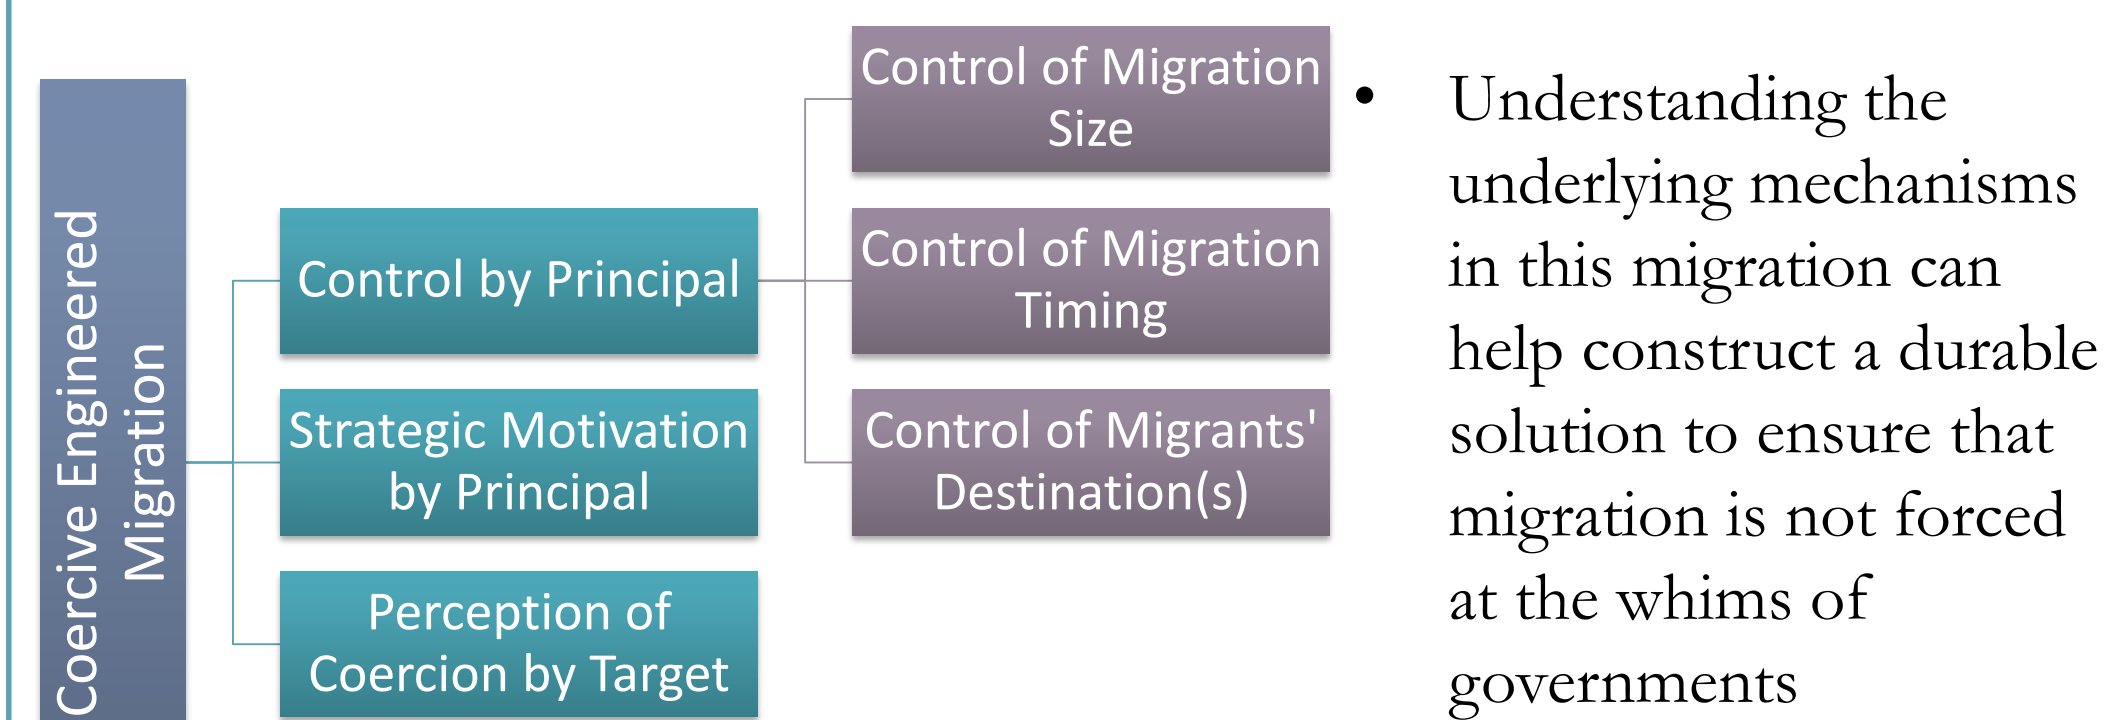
Coercive Engineered Migration

Control by Principal

Strategic Motivation by Principal

Perception of Coercion by Target

Control of Migration Size

Control of Migration Timing

Control of Migrants' Destination(s)

• Understanding the underlying mechanisms in this migration can help construct a durable solution to ensure that migration is not forced at the whims of governments